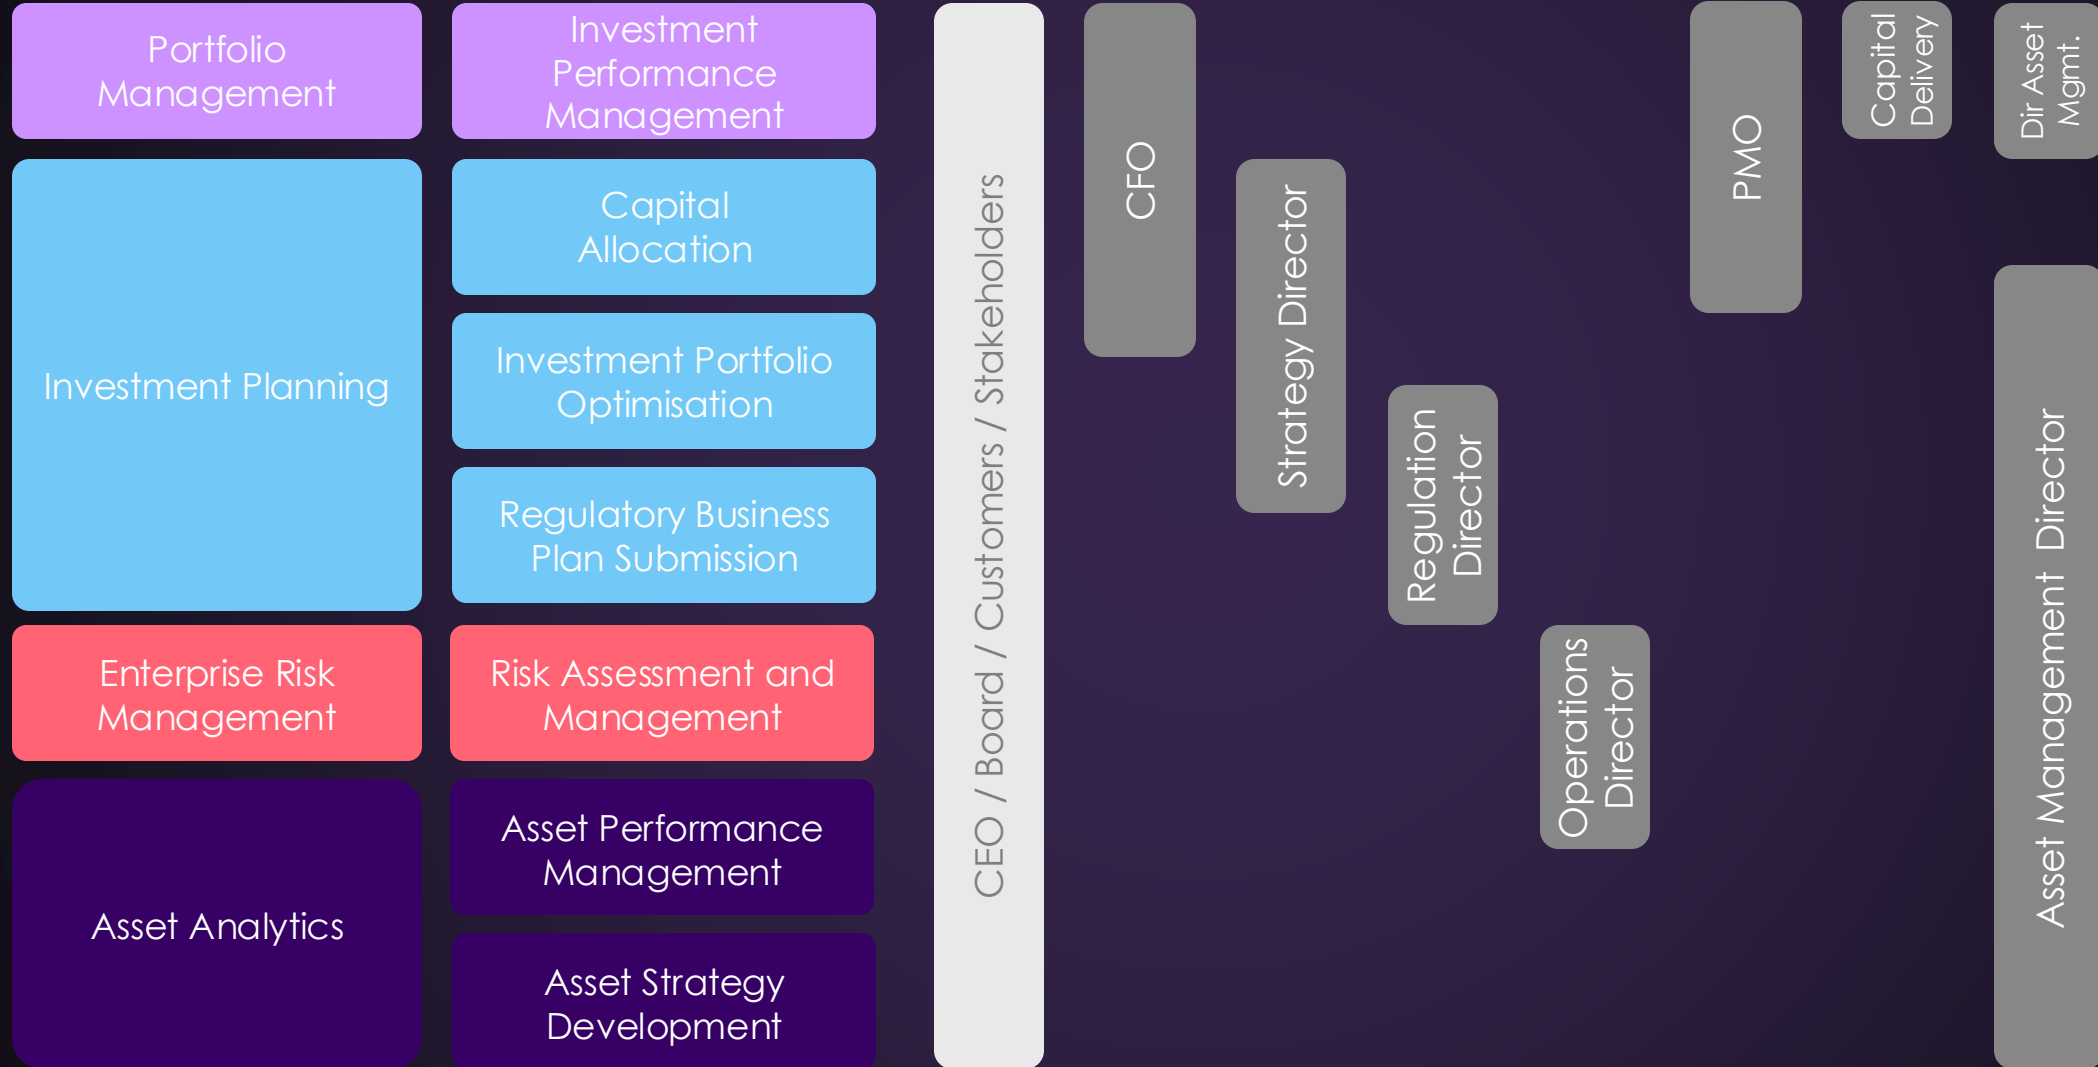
Portfolio Management

Investment Performance Management

Investment Planning

Capital Allocation

Investment Portfolio Optimisation

Regulatory Business Plan Submission

Enterprise Risk Management

Risk Assessment and Management

Asset Analytics

Asset Performance Management

Asset Strategy Development

CEO / Board / Customers / Stakeholders

CFO

Strategy Director

Regulation Director

Operations Director

PMO

Capital Delivery

Dir Asset Mgmt.

Asset Management Director